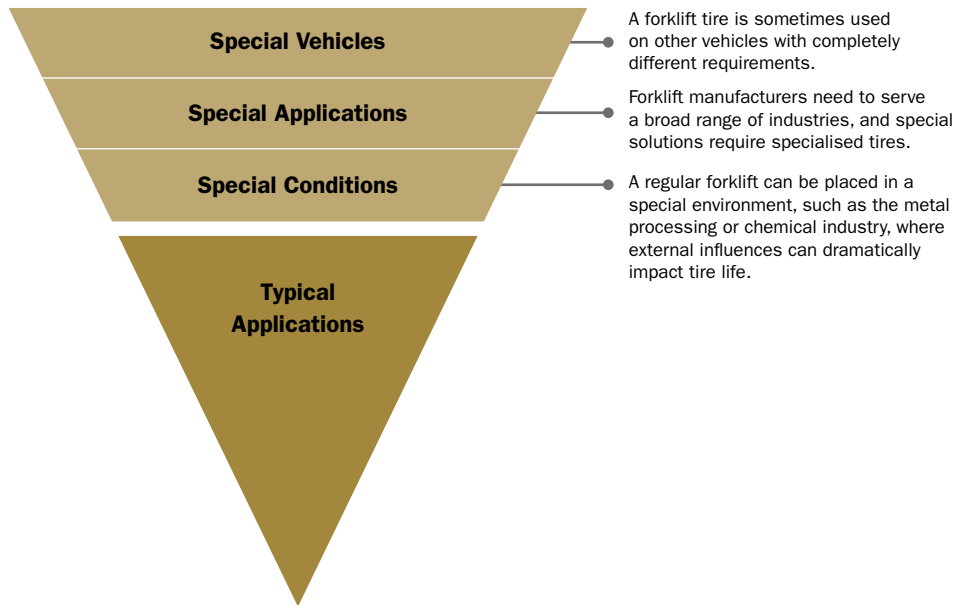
Special Vehicles

A forklift tire is sometimes used on other vehicles with completely different requirements.

Special Applications

Forklift manufacturers need to serve a broad range of industries, and special solutions require specialised tires.

Special Conditions

A regular forklift can be placed in a special environment, such as the metal processing or chemical industry, where external influences can dramatically impact tire life.

Typical Applications